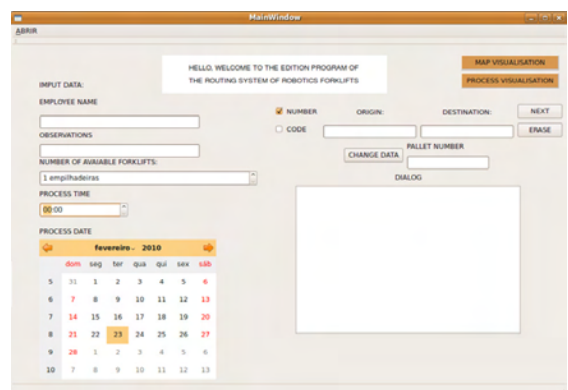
MainWindow

ABRIR

HELLO, WELCOME TO THE EDITION PROGRAM OF THE ROUTING SYSTEM OF ROBOTICS FORKLIFTS

MAP VISUALISATION

PROCESS VISUALISATION

IMPUT DATA:

EMPLOYEE NAME

OBSERVATIONS

NUMBER OF AVAIABLE FORKLIFTS:

1 empilhadeiras

PROCESS TIME

00:00

PROCESS DATE

fevereiro 2010

| | dom | seg | ter | qua | qui | sex | sáb |
|---|---|---|---|---|---|---|---|
| 5 | 31 | 1 | 2 | 3 | 4 | 5 | 6 |
| 6 | 7 | 8 | 9 | 10 | 11 | 12 | 13 |
| 7 | 14 | 15 | 16 | 17 | 18 | 19 | 20 |
| 8 | 21 | 22 | 23 | 24 | 25 | 26 | 27 |
| 9 | 28 | 1 | 2 | 3 | 4 | 5 | 6 |
| 10 | 7 | 8 | 9 | 10 | 11 | 12 | 13 |

NUMBER

CODE

ORIGIN:

DESTINATION:

NEXT

ERASE

CHANGE DATA

PALLET NUMBER

DIALOG